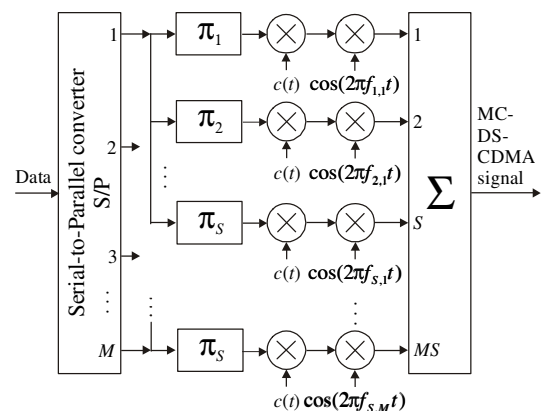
Data

Serial-to-Parallel converter S/P

1

2

3

⋮

$M$

$\pi_1$

$\pi_2$

$\pi_S$

$\pi_S$

$c(t)$ $\cos(2\pi f_{1,1}t)$

$c(t)$ $\cos(2\pi f_{2,1}t)$

$c(t)$ $\cos(2\pi f_{S,1}t)$

$c(t)$ $\cos(2\pi f_{S,M}t)$

1

2

$S$

$MS$

$\sum$

MC-DS-CDMA signal